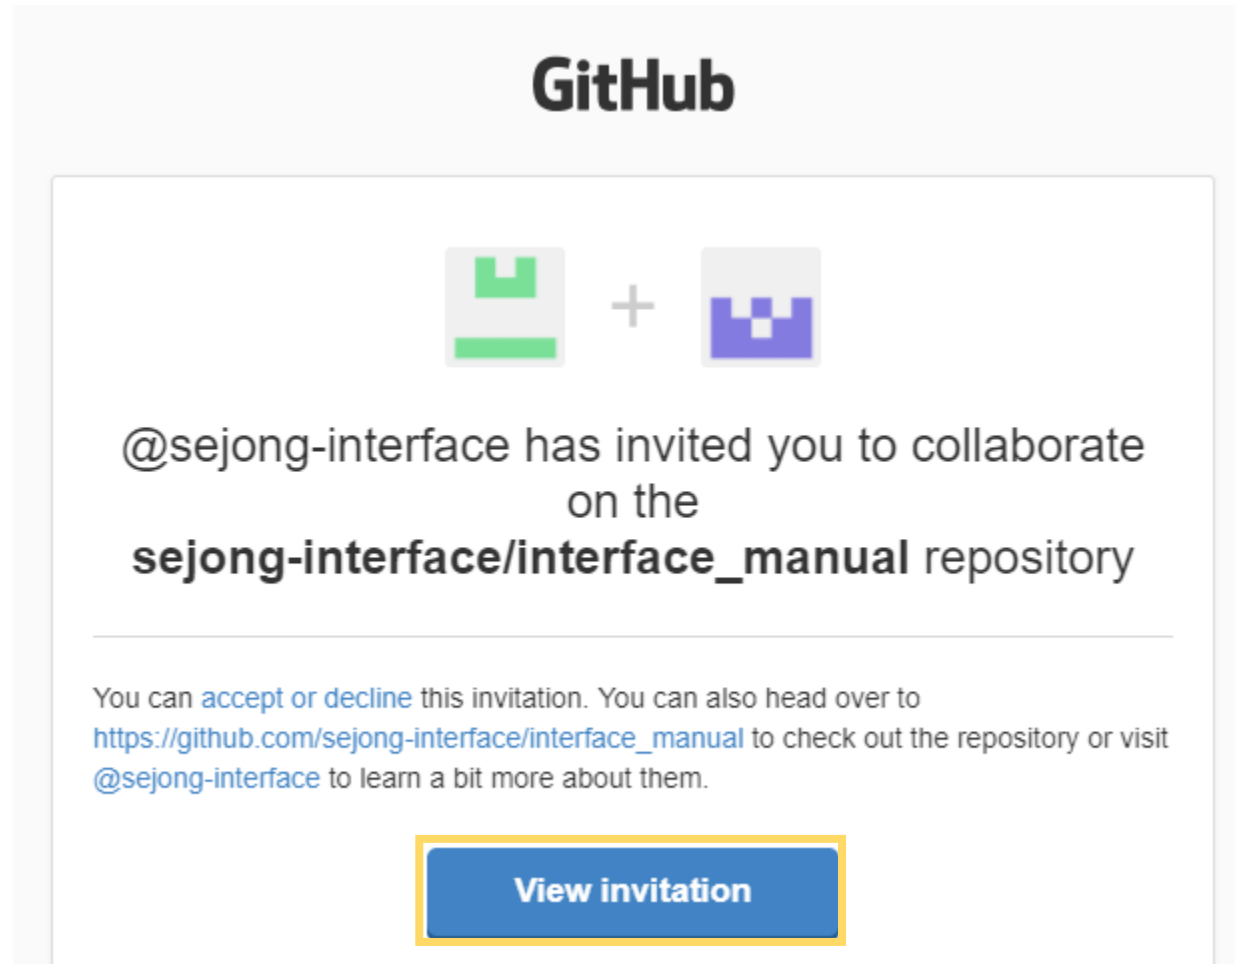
GitHub

+

@sejong-interface has invited you to collaborate on the **sejong-interface/interface_manual** repository

You can accept or decline this invitation. You can also head over to https://github.com/sejong-interface/interface_manual to check out the repository or visit @sejong-interface to learn a bit more about them.

View invitation